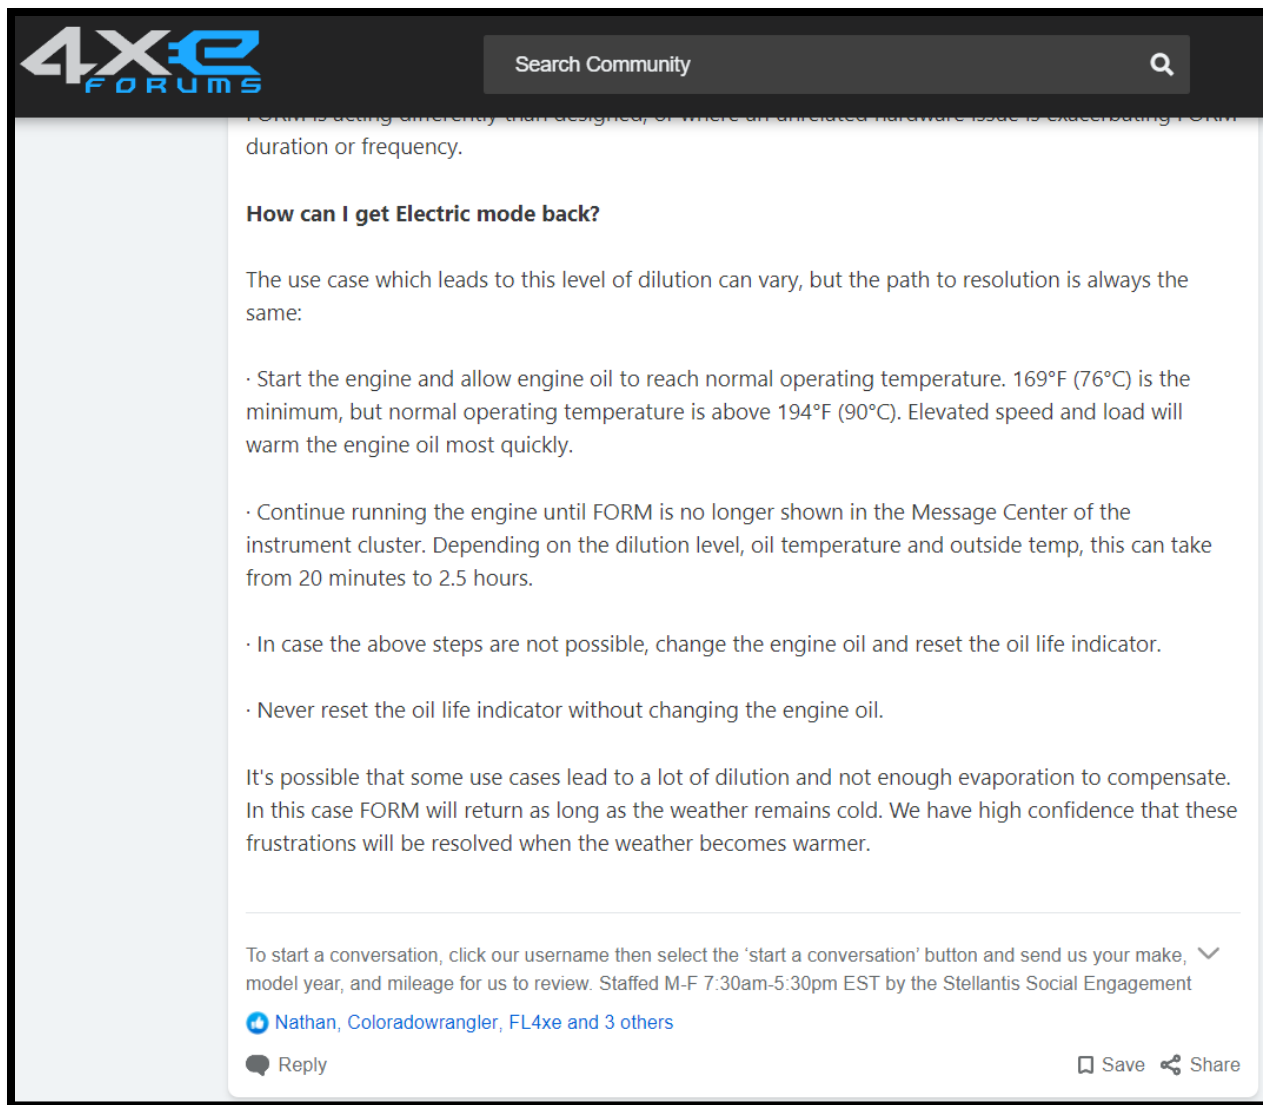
4XE FORUMS

Search Community

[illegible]

duration or frequency.

**How can I get Electric mode back?**

The use case which leads to this level of dilution can vary, but the path to resolution is always the same:

· Start the engine and allow engine oil to reach normal operating temperature. 169°F (76°C) is the minimum, but normal operating temperature is above 194°F (90°C). Elevated speed and load will warm the engine oil most quickly.

· Continue running the engine until FORM is no longer shown in the Message Center of the instrument cluster. Depending on the dilution level, oil temperature and outside temp, this can take from 20 minutes to 2.5 hours.

· In case the above steps are not possible, change the engine oil and reset the oil life indicator.

· Never reset the oil life indicator without changing the engine oil.

It's possible that some use cases lead to a lot of dilution and not enough evaporation to compensate. In this case FORM will return as long as the weather remains cold. We have high confidence that these frustrations will be resolved when the weather becomes warmer.

To start a conversation, click our username then select the 'start a conversation' button and send us your make, model year, and mileage for us to review. Staffed M-F 7:30am-5:30pm EST by the Stellantis Social Engagement

Nathan, Coloradowrangler, FL4xe and 3 others

Reply

Save

Share